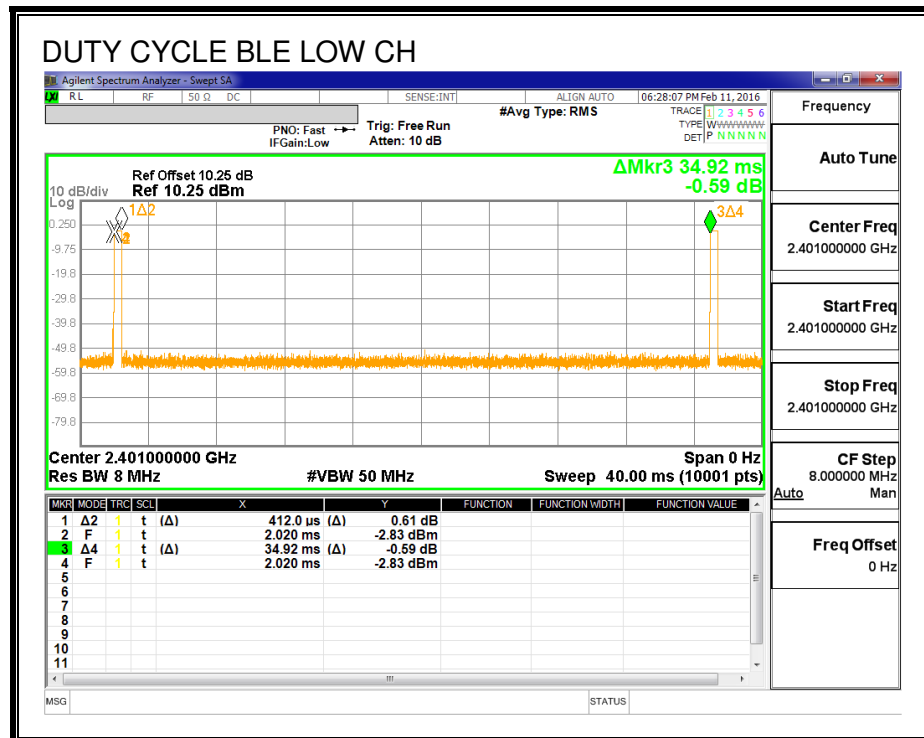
DUTY CYCLE BLE LOW CH

Agilent Spectrum Analyzer - Swept SA

RL RF 50 Ω DC SENSE:INT ALIGN AUTO 06:28:07 PM Feb 11, 2016

#Avg Type: RMS

TRACE 1 2 3 4 5 6
TYPE WWWWWW
DET P N N N N N

PNO: Fast
IFGain:Low

Trig: Free Run
Atten: 10 dB

Ref Offset 10.25 dB
10 dB/div Ref 10.25 dBm
Log

ΔMkr3 34.92 ms
-0.59 dB

0.250
-9.75
-19.8
-29.8
-39.8
-49.8
-59.8
-69.8
-79.8

1Δ2
3Δ4

Center 2.401000000 GHz
Res BW 8 MHz
#VBW 50 MHz
Span 0 Hz
Sweep 40.00 ms (10001 pts)

| MKR | MODE | TRC | SCL | X | | Y | FUNCTION | FUNCTION WIDTH | FUNCTION VALUE |
|---|---|---|---|---|---|---|---|---|---|
| 1 | Δ2 | 1 | t | (Δ) 412.0 µs | (Δ) | 0.61 dB | | | |
| 2 | F | 1 | t | 2.020 ms | | -2.83 dBm | | | |
| 3 | Δ4 | 1 | t | (Δ) 34.92 ms | (Δ) | -0.59 dB | | | |
| 4 | F | 1 | t | 2.020 ms | | -2.83 dBm | | | |
| 5 | | | | | | | | | |
| 6 | | | | | | | | | |
| 7 | | | | | | | | | |
| 8 | | | | | | | | | |
| 9 | | | | | | | | | |
| 10 | | | | | | | | | |
| 11 | | | | | | | | | |

MSG STATUS

Frequency

Auto Tune

Center Freq
2.401000000 GHz

Start Freq
2.401000000 GHz

Stop Freq
2.401000000 GHz

CF Step
8.000000 MHz
Auto Man

Freq Offset
0 Hz